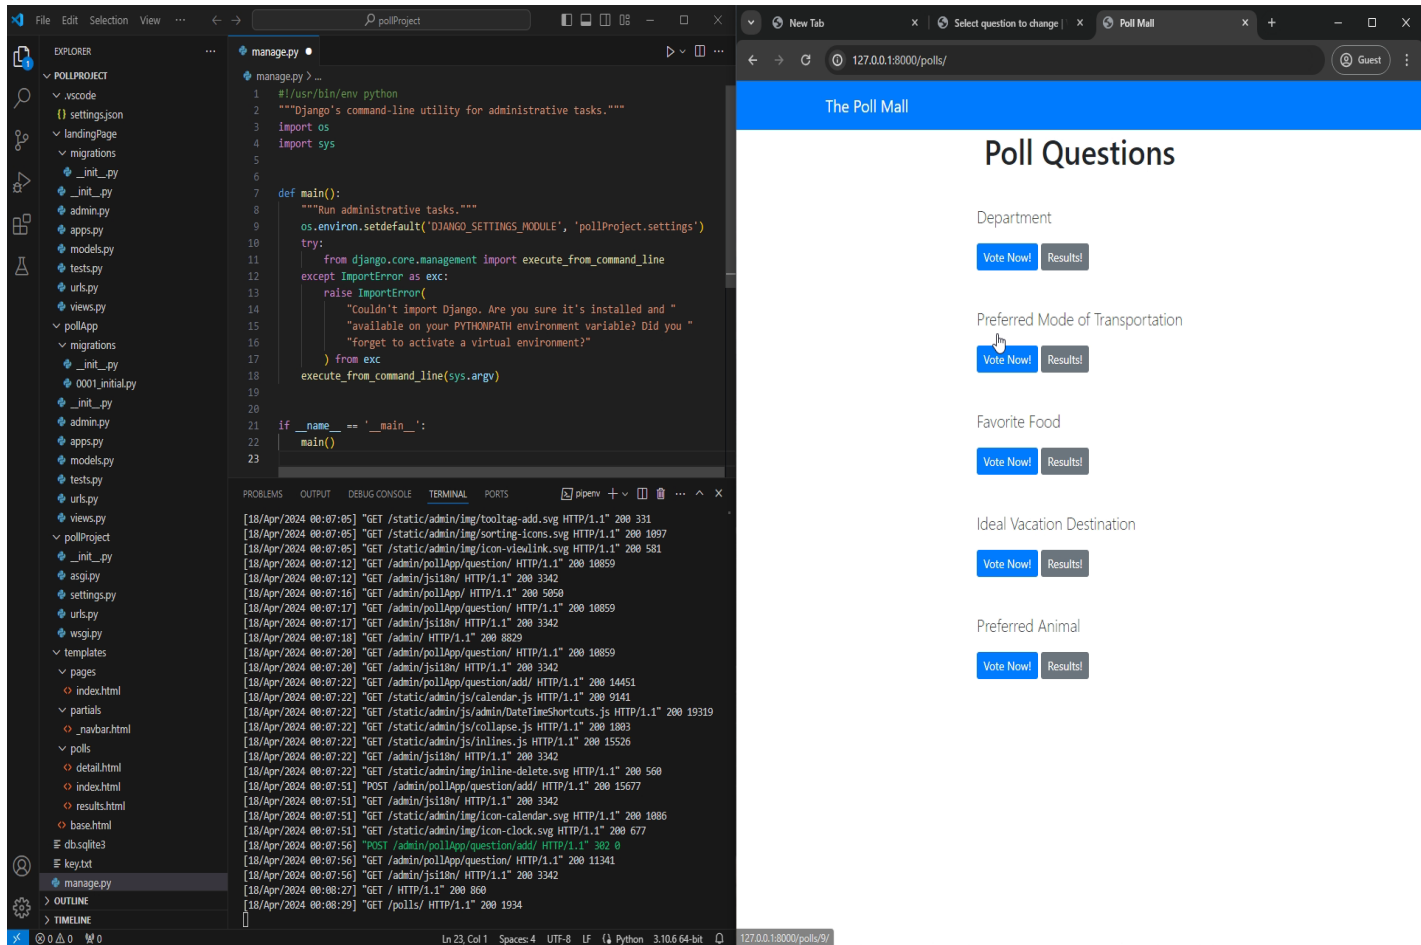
File Edit Selection View ··· pollProject

EXPLORER ···
POLLPROJECT
.vscode
settings.json
landingPage
migrations
__init__.py
__init__.py
admin.py
apps.py
models.py
tests.py
urls.py
views.py
pollApp
migrations
__init__.py
0001_initial.py
__init__.py
admin.py
apps.py
models.py
tests.py
urls.py
views.py
pollProject
__init__.py
asgi.py
settings.py
urls.py
wsgi.py
templates
pages
index.html
partials
_navbar.html
polls
detail.html
index.html
results.html
base.html
db.sqlite3
key.txt
manage.py
OUTLINE
TIMELINE

manage.py ●
manage.py > ...

```
1 #!/usr/bin/env python
2 """Django's command-line utility for administrative tasks."""
3 import os
4 import sys
5
6
7 def main():
8     """Run administrative tasks."""
9     os.environ.setdefault('DJANGO_SETTINGS_MODULE', 'pollProject.settings')
10    try:
11        from django.core.management import execute_from_command_line
12    except ImportError as exc:
13        raise ImportError(
14            "Couldn't import Django. Are you sure it's installed and "
15            "available on your PYTHONPATH environment variable? Did you "
16            "forget to activate a virtual environment?"
17        ) from exc
18    execute_from_command_line(sys.argv)
19
20
21 if __name__ == '__main__':
22     main()
23
```

PROBLEMS OUTPUT DEBUG CONSOLE TERMINAL PORTS pipenv

[18/Apr/2024 00:07:05] "GET /static/admin/img/tooltag-add.svg HTTP/1.1" 200 331
[18/Apr/2024 00:07:05] "GET /static/admin/img/sorting-icons.svg HTTP/1.1" 200 1097
[18/Apr/2024 00:07:05] "GET /static/admin/img/icon-viewlink.svg HTTP/1.1" 200 581
[18/Apr/2024 00:07:12] "GET /admin/pollApp/question/ HTTP/1.1" 200 10859
[18/Apr/2024 00:07:12] "GET /admin/jsi18n/ HTTP/1.1" 200 3342
[18/Apr/2024 00:07:16] "GET /admin/pollApp/ HTTP/1.1" 200 5050
[18/Apr/2024 00:07:17] "GET /admin/pollApp/question/ HTTP/1.1" 200 10859
[18/Apr/2024 00:07:17] "GET /admin/jsi18n/ HTTP/1.1" 200 3342
[18/Apr/2024 00:07:18] "GET /admin/ HTTP/1.1" 200 8829
[18/Apr/2024 00:07:20] "GET /admin/pollApp/question/ HTTP/1.1" 200 10859
[18/Apr/2024 00:07:20] "GET /admin/jsi18n/ HTTP/1.1" 200 3342
[18/Apr/2024 00:07:22] "GET /admin/pollApp/question/add/ HTTP/1.1" 200 14451
[18/Apr/2024 00:07:22] "GET /static/admin/js/calendar.js HTTP/1.1" 200 9141
[18/Apr/2024 00:07:22] "GET /static/admin/js/admin/DateTimeShortcuts.js HTTP/1.1" 200 19319
[18/Apr/2024 00:07:22] "GET /static/admin/js/collapse.js HTTP/1.1" 200 1803
[18/Apr/2024 00:07:22] "GET /static/admin/js/inlines.js HTTP/1.1" 200 15526
[18/Apr/2024 00:07:22] "GET /admin/jsi18n/ HTTP/1.1" 200 3342
[18/Apr/2024 00:07:22] "GET /static/admin/img/inline-delete.svg HTTP/1.1" 200 560
[18/Apr/2024 00:07:51] "POST /admin/pollApp/question/add/ HTTP/1.1" 200 15677
[18/Apr/2024 00:07:51] "GET /admin/jsi18n/ HTTP/1.1" 200 3342
[18/Apr/2024 00:07:51] "GET /static/admin/img/icon-calendar.svg HTTP/1.1" 200 1086
[18/Apr/2024 00:07:51] "GET /static/admin/img/icon-clock.svg HTTP/1.1" 200 677
[18/Apr/2024 00:07:56] "POST /admin/pollApp/question/add/ HTTP/1.1" 302 0
[18/Apr/2024 00:07:56] "GET /admin/pollApp/question/ HTTP/1.1" 200 11341
[18/Apr/2024 00:07:56] "GET /admin/jsi18n/ HTTP/1.1" 200 3342
[18/Apr/2024 00:08:27] "GET / HTTP/1.1" 200 860
[18/Apr/2024 00:08:29] "GET /polls/ HTTP/1.1" 200 1934

⊗ 0 ⚠ 0 ⚡0 Ln 23, Col 1 Spaces: 4 UTF-8 LF Python 3.10.6 64-bit

New Tab | Select question to change | Poll Mall
127.0.0.1:8000/polls/ Guest

The Poll Mall

Poll Questions

Department
Vote Now! Results!

Preferred Mode of Transportation
Vote Now! Results!

Favorite Food
Vote Now! Results!

Ideal Vacation Destination
Vote Now! Results!

Preferred Animal
Vote Now! Results!

127.0.0.1:8000/polls/9/